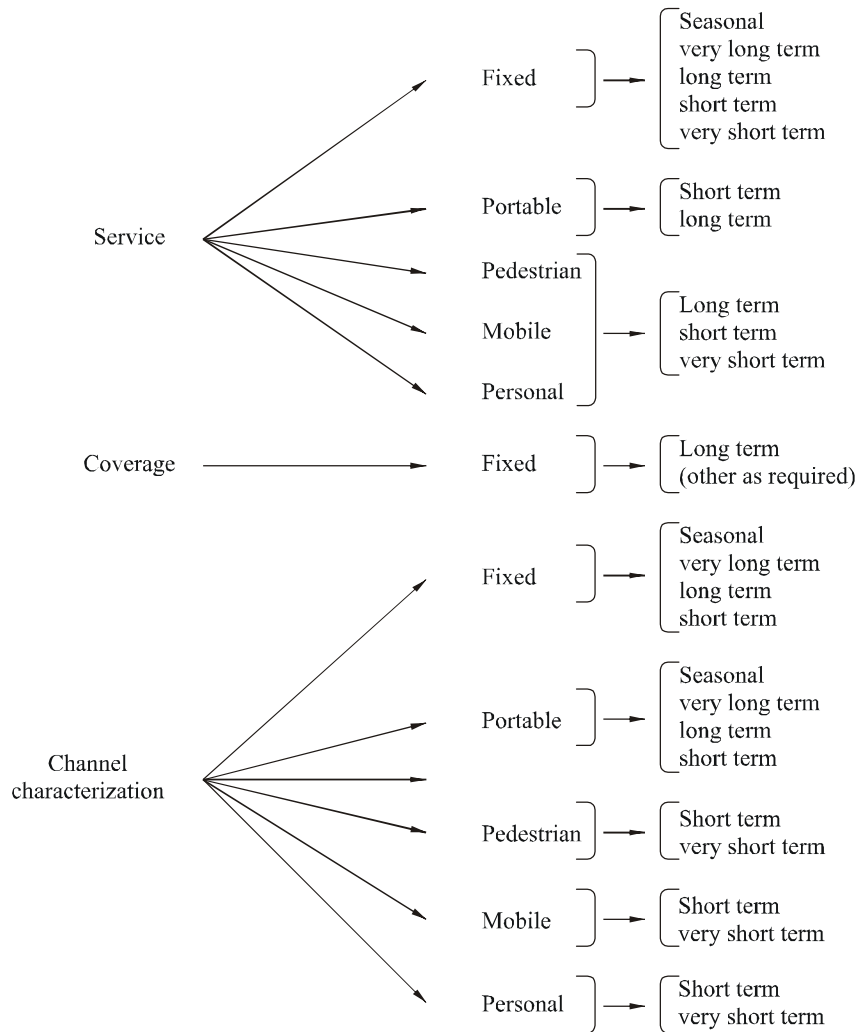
Fixed
Seasonal
very long term
long term
short term
very short term

Service

Portable
Short term
long term

Pedestrian
Mobile
Personal
Long term
short term
very short term

Coverage
Fixed
Long term
(other as required)

Fixed
Seasonal
very long term
long term
short term

Portable
Seasonal
very long term
long term
short term

Channel characterization

Pedestrian
Short term
very short term

Mobile
Short term
very short term

Personal
Short term
very short term